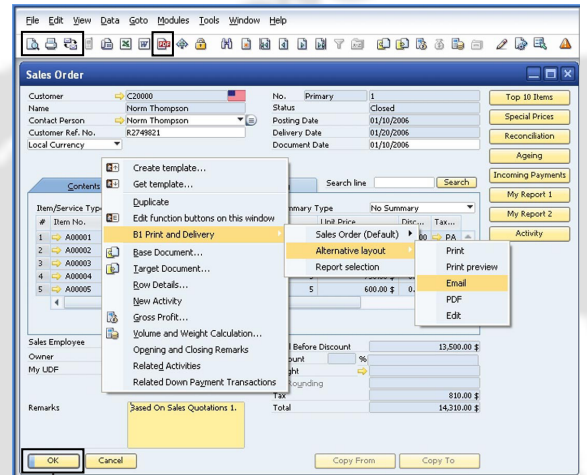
File Edit View Data Goto Modules Tools Window Help

Sales Order

Customer C20000
Name Norm Thompson
Contact Person Norm Thompson
Customer Ref. No. R2749821
Local Currency

No. Primary 1
Status Closed
Posting Date 01/10/2006
Delivery Date 01/20/2006
Document Date 01/10/2006

Top 10 Items
Special Prices
Reconciliation
Ageing
Incoming Payments
My Report 1
My Report 2
Activity

Contents
Search line
Search
Item/Service Type
Summary Type No Summary
# Item No.
Unit Price
Disc.
1 A00001
2 A00002
3 A00003
4 A00004
5 A00005
5 600.00 $ 0.

Create template...
Get template...
Duplicate
Edit function buttons on this window
B1 Print and Delivery
Base Document...
Target Document...
Row Details...
New Activity
Gross Profit...
Volume and Weight Calculation...
Opening and Closing Remarks
Related Activities
Related Down Payment Transactions

Sales Order (Default)
Alternative layout
Report selection

Print
Print preview
Email
PDF
Edit

Sales Employee
Owner
My UDF

l Before Discount 13,500.00 $
ount %
ght
Rounding
Tax 810.00 $
Total 14,310.00 $

Remarks Based On Sales Quotations 1.

OK
Cancel
Copy From
Copy To